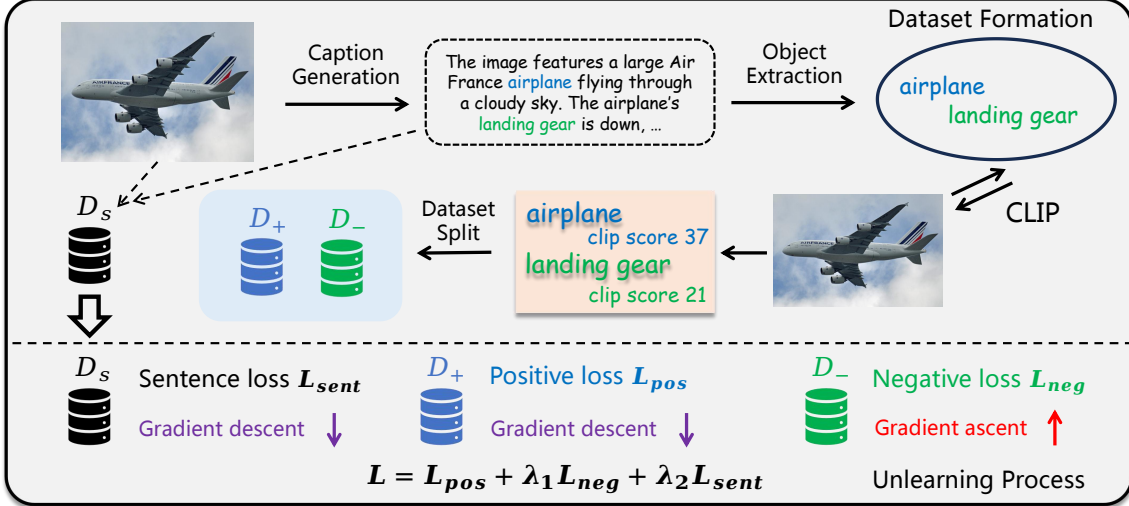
Dataset Formation

Caption Generation

The image features a large Air France airplane flying through a cloudy sky. The airplane's landing gear is down, ...

Object Extraction

airplane
landing gear

CLIP

$D_s$

$D_+$ $D_-$

Dataset Split

airplane
clip score 37
landing gear
clip score 21

$D_s$ Sentence loss $L_{sent}$
Gradient descent ↓

$D_+$ Positive loss $L_{pos}$
Gradient descent ↓

$D_-$ Negative loss $L_{neg}$
Gradient ascent ↑

$L = L_{pos} + \lambda_1 L_{neg} + \lambda_2 L_{sent}$

Unlearning Process